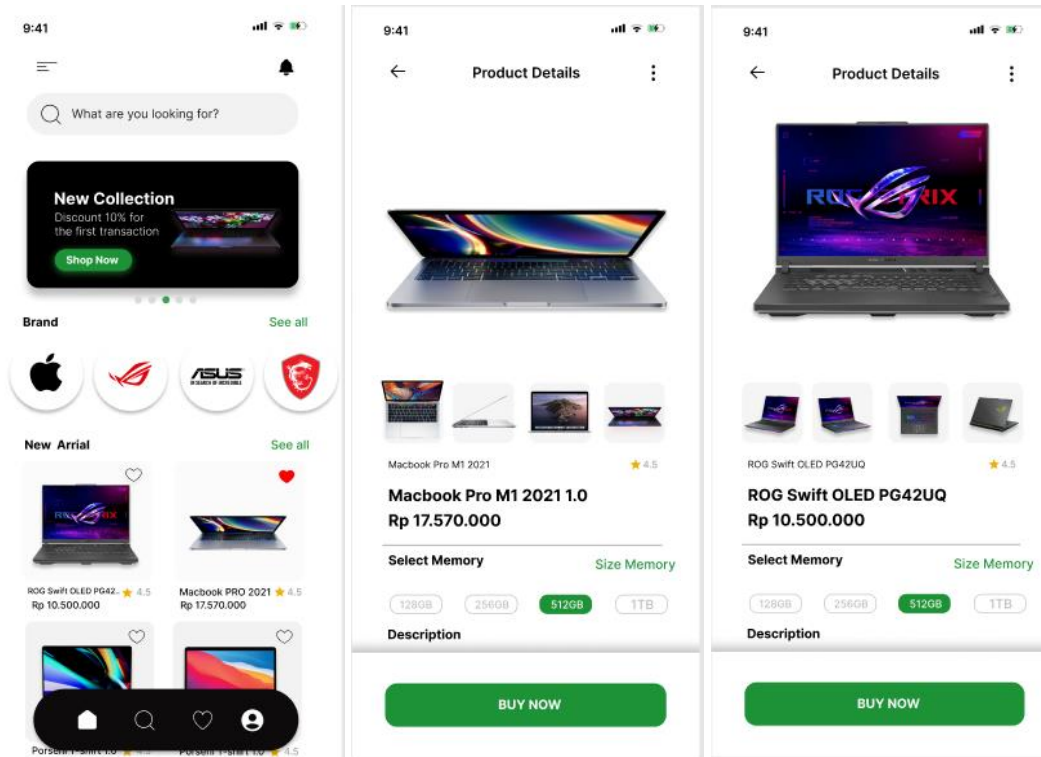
9:41

What are you looking for?

New Collection
Discount 10% for the first transaction
Shop Now

Brand
See all

ASUS

New Arrial
See all

ROG Swift OLED PG42.. 4.5
Rp 10.500.000

Macbook PRO 2021 4.5
Rp 17.570.000

Porseni T-Swift 1.0
Porseni T-Swift 1.0

9:41
Product Details

Macbook Pro M1 2021 4.5
Macbook Pro M1 2021 1.0
Rp 17.570.000

Select Memory
Size Memory
128GB 256GB 512GB 1TB
Description

BUY NOW

9:41
Product Details

ROG STRIX

ROG Swift OLED PG42UQ 4.5
ROG Swift OLED PG42UQ
Rp 10.500.000

Select Memory
Size Memory
128GB 256GB 512GB 1TB
Description

BUY NOW